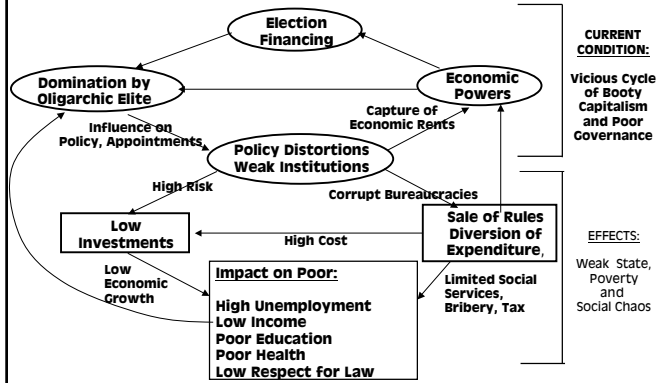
Election Financing

Domination by Oligarchic Elite

Economic Powers

CURRENT CONDITION:

Vicious Cycle of Booty Capitalism and Poor Governance

Influence on Policy, Appointments

Capture of Economic Rents

Policy Distortions Weak Institutions

High Risk

Corrupt Bureaucracies

Low Investments

High Cost

Sale of Rules Diversion of Expenditure,

EFFECTS:

Weak State, Poverty and Social Chaos

Low Economic Growth

Limited Social Services, Bribery, Tax

Impact on Poor:

High Unemployment
Low Income
Poor Education
Poor Health
Low Respect for Law